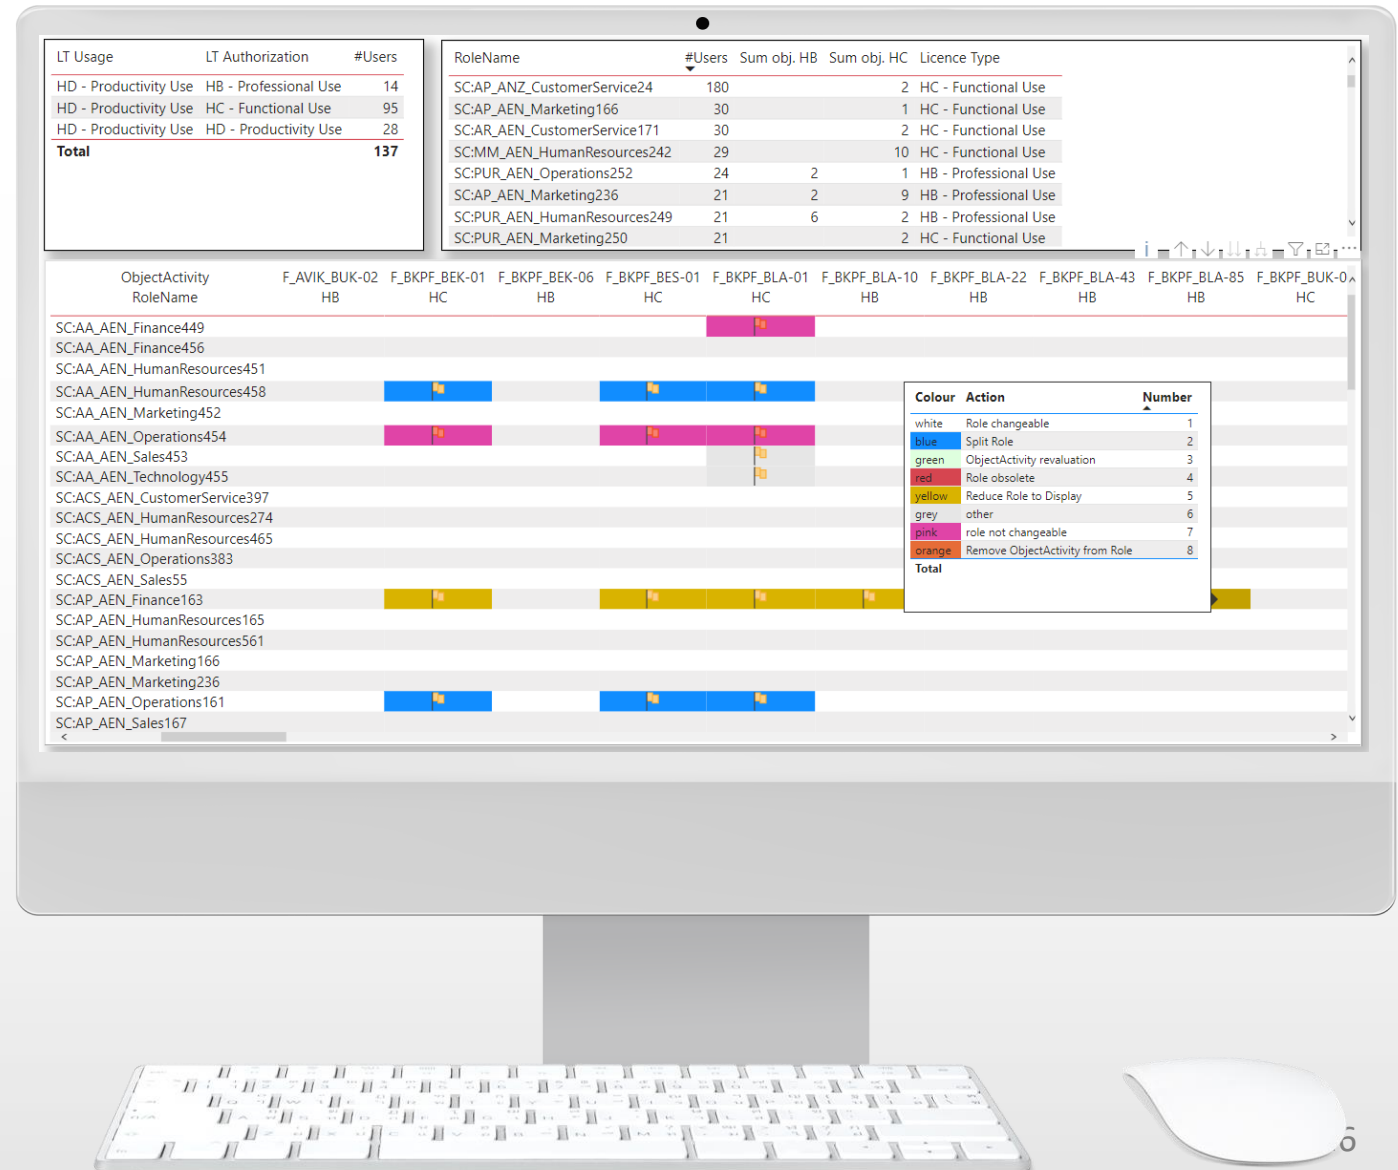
| LT Usage | LT Authorization | #Users |
|---|---|---|
| HD - Productivity Use | HB - Professional Use | 14 |
| HD - Productivity Use | HC - Functional Use | 95 |
| HD - Productivity Use | HD - Productivity Use | 28 |
| Total | | 137 |

| RoleName | #Users | Sum obj. HB | Sum obj. HC | Licence Type |
|---|---|---|---|---|
| SC:AP_ANZ_CustomerService24 | 180 | | 2 | HC - Functional Use |
| SC:AP_AEN_Marketing166 | 30 | | 1 | HC - Functional Use |
| SC:AR_AEN_CustomerService171 | 30 | | 2 | HC - Functional Use |
| SC:MM_AEN_HumanResources242 | 29 | | 10 | HC - Functional Use |
| SC:PUR_AEN_Operations252 | 24 | 2 | 1 | HB - Professional Use |
| SC:AP_AEN_Marketing236 | 21 | 2 | 9 | HB - Professional Use |
| SC:PUR_AEN_HumanResources249 | 21 | 6 | 2 | HB - Professional Use |
| SC:PUR_AEN_Marketing250 | 21 | | 2 | HC - Functional Use |

ObjectActivity RoleName | F_AVIK_BUK-02 HB | F_BKPF_BEK-01 HC | F_BKPF_BEK-06 HB | F_BKPF_BES-01 HC | F_BKPF_BLA-01 HC | F_BKPF_BLA-10 HB | F_BKPF_BLA-22 HB | F_BKPF_BLA-43 HB | F_BKPF_BLA-85 HB | F_BKPF_BUK-0 HC

SC:AA_AEN_Finance449
SC:AA_AEN_Finance456
SC:AA_AEN_HumanResources451
SC:AA_AEN_HumanResources458
SC:AA_AEN_Marketing452
SC:AA_AEN_Operations454
SC:AA_AEN_Sales453
SC:AA_AEN_Technology455
SC:ACS_AEN_CustomerService397
SC:ACS_AEN_HumanResources274
SC:ACS_AEN_HumanResources465
SC:ACS_AEN_Operations383
SC:ACS_AEN_Sales55
SC:AP_AEN_Finance163
SC:AP_AEN_HumanResources165
SC:AP_AEN_HumanResources561
SC:AP_AEN_Marketing166
SC:AP_AEN_Marketing236
SC:AP_AEN_Operations161
SC:AP_AEN_Sales167

| Colour | Action | Number |
|---|---|---|
| white | Role changeable | 1 |
| blue | Split Role | 2 |
| green | ObjectActivity revaluation | 3 |
| red | Role obsolete | 4 |
| yellow | Reduce Role to Display | 5 |
| grey | other | 6 |
| pink | role not changeable | 7 |
| orange | Remove ObjectActivity from Role | 8 |
| Total | | |